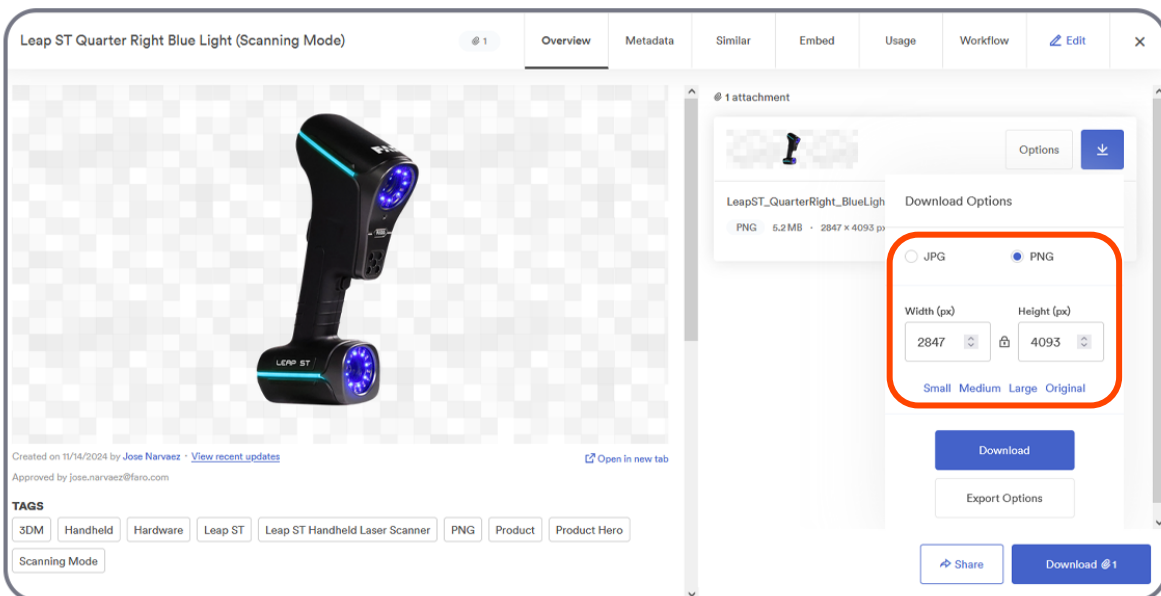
Leap ST Quarter Right Blue Light (Scanning Mode)

1

Overview | Metadata | Similar | Embed | Usage | Workflow | Edit

LEAP ST

Created on 11/14/2024 by Jose Narvaez · View recent updates

Open in new tab

Approved by jose.narvaez@faro.com

TAGS

3DM | Handheld | Hardware | Leap ST | Leap ST Handheld Laser Scanner | PNG | Product | Product Hero | Scanning Mode

1 attachment

Options

LeapST_QuarterRight_BlueLigh

PNG 5.2 MB · 2847 × 4093 px

Download Options

JPG PNG

Width (px) 2847

Height (px) 4093

Small Medium Large Original

Download

Export Options

Share

Download 1